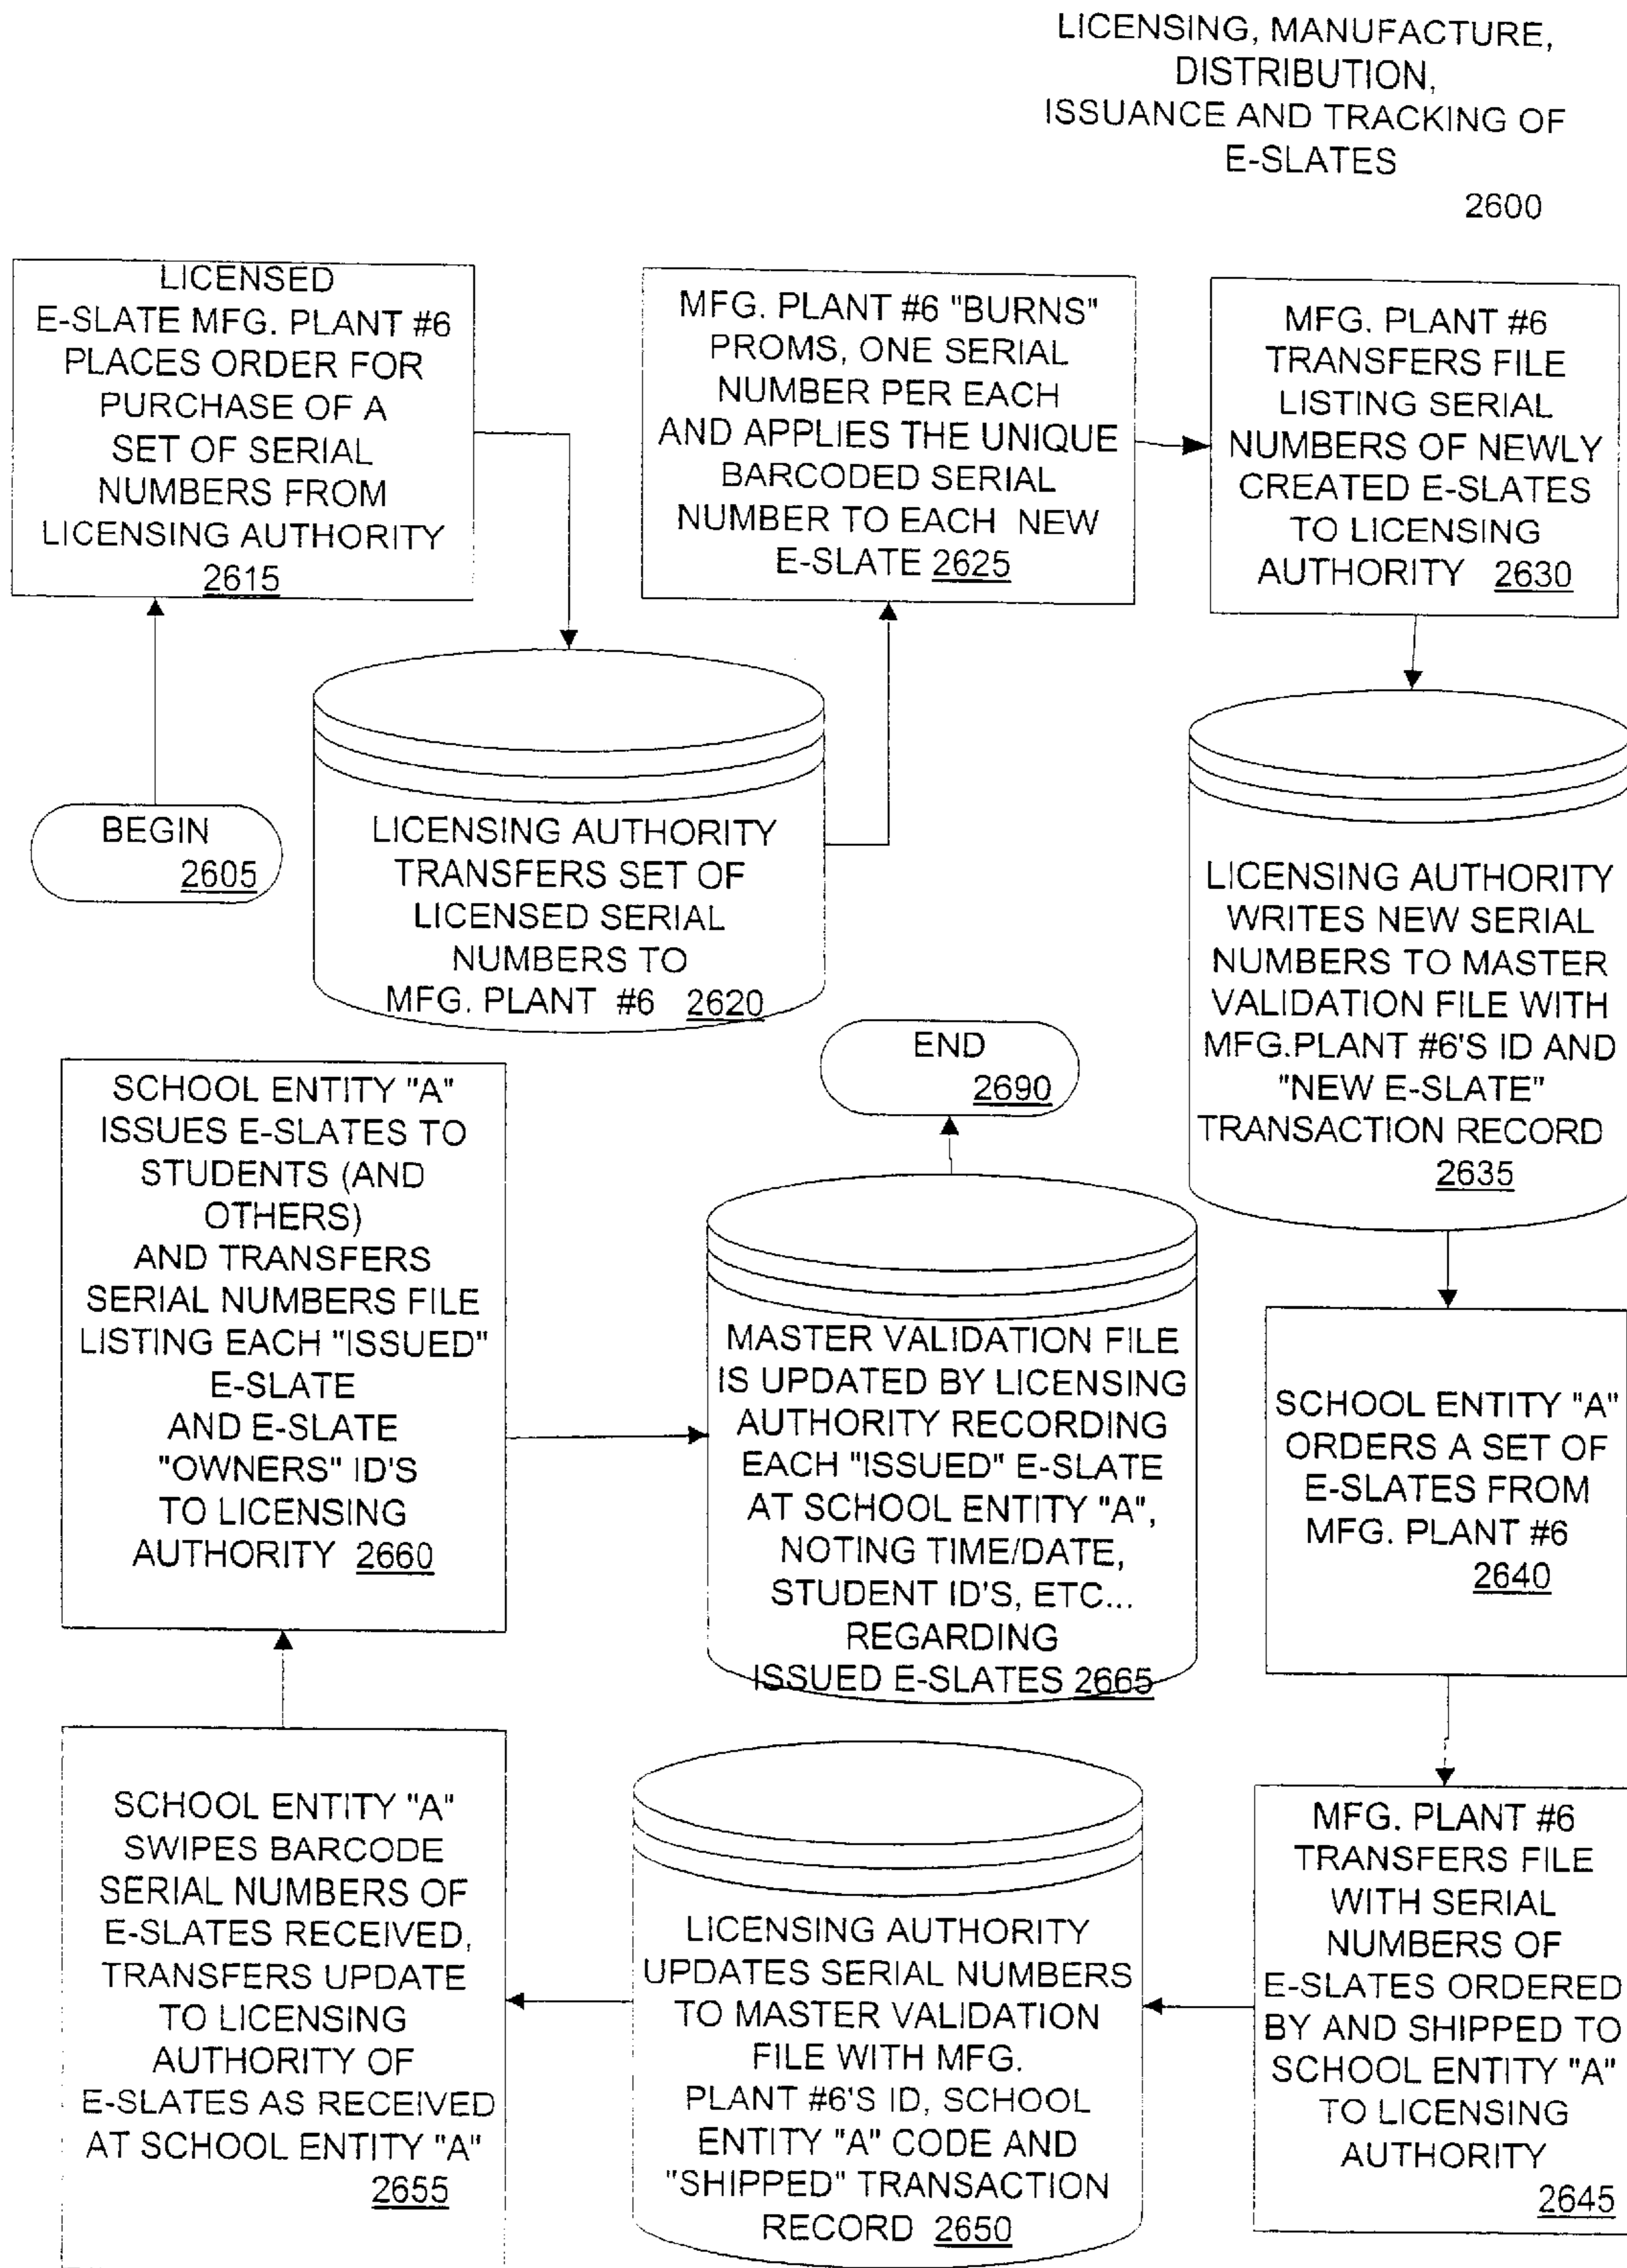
LICENSING, MANUFACTURE, DISTRIBUTION, ISSUANCE AND TRACKING OF E-SLATES

2600

LICENSED E-SLATE MFG. PLANT #6 PLACES ORDER FOR PURCHASE OF A SET OF SERIAL NUMBERS FROM LICENSING AUTHORITY 2615

BEGIN 2605

LICENSING AUTHORITY TRANSFERS SET OF LICENSED SERIAL NUMBERS TO MFG. PLANT #6 2620

MFG. PLANT #6 "BURNS" PROMS, ONE SERIAL NUMBER PER EACH AND APPLIES THE UNIQUE BARCODED SERIAL NUMBER TO EACH NEW E-SLATE 2625

MFG. PLANT #6 TRANSFERS FILE LISTING SERIAL NUMBERS OF NEWLY CREATED E-SLATES TO LICENSING AUTHORITY 2630

LICENSING AUTHORITY WRITES NEW SERIAL NUMBERS TO MASTER VALIDATION FILE WITH MFG.PLANT #6'S ID AND "NEW E-SLATE" TRANSACTION RECORD 2635

END 2690

SCHOOL ENTITY "A" ISSUES E-SLATES TO STUDENTS (AND OTHERS) AND TRANSFERS SERIAL NUMBERS FILE LISTING EACH "ISSUED" E-SLATE AND E-SLATE "OWNERS" ID'S TO LICENSING AUTHORITY 2660

MASTER VALIDATION FILE IS UPDATED BY LICENSING AUTHORITY RECORDING EACH "ISSUED" E-SLATE AT SCHOOL ENTITY "A", NOTING TIME/DATE, STUDENT ID'S, ETC... REGARDING ISSUED E-SLATES 2665

SCHOOL ENTITY "A" ORDERS A SET OF E-SLATES FROM MFG. PLANT #6 2640

SCHOOL ENTITY "A" SWIPES BARCODE SERIAL NUMBERS OF E-SLATES RECEIVED, TRANSFERS UPDATE TO LICENSING AUTHORITY OF E-SLATES AS RECEIVED AT SCHOOL ENTITY "A" 2655

LICENSING AUTHORITY UPDATES SERIAL NUMBERS TO MASTER VALIDATION FILE WITH MFG. PLANT #6'S ID, SCHOOL ENTITY "A" CODE AND "SHIPPED" TRANSACTION RECORD 2650

MFG. PLANT #6 TRANSFERS FILE WITH SERIAL NUMBERS OF E-SLATES ORDERED BY AND SHIPPED TO SCHOOL ENTITY "A" TO LICENSING AUTHORITY 2645